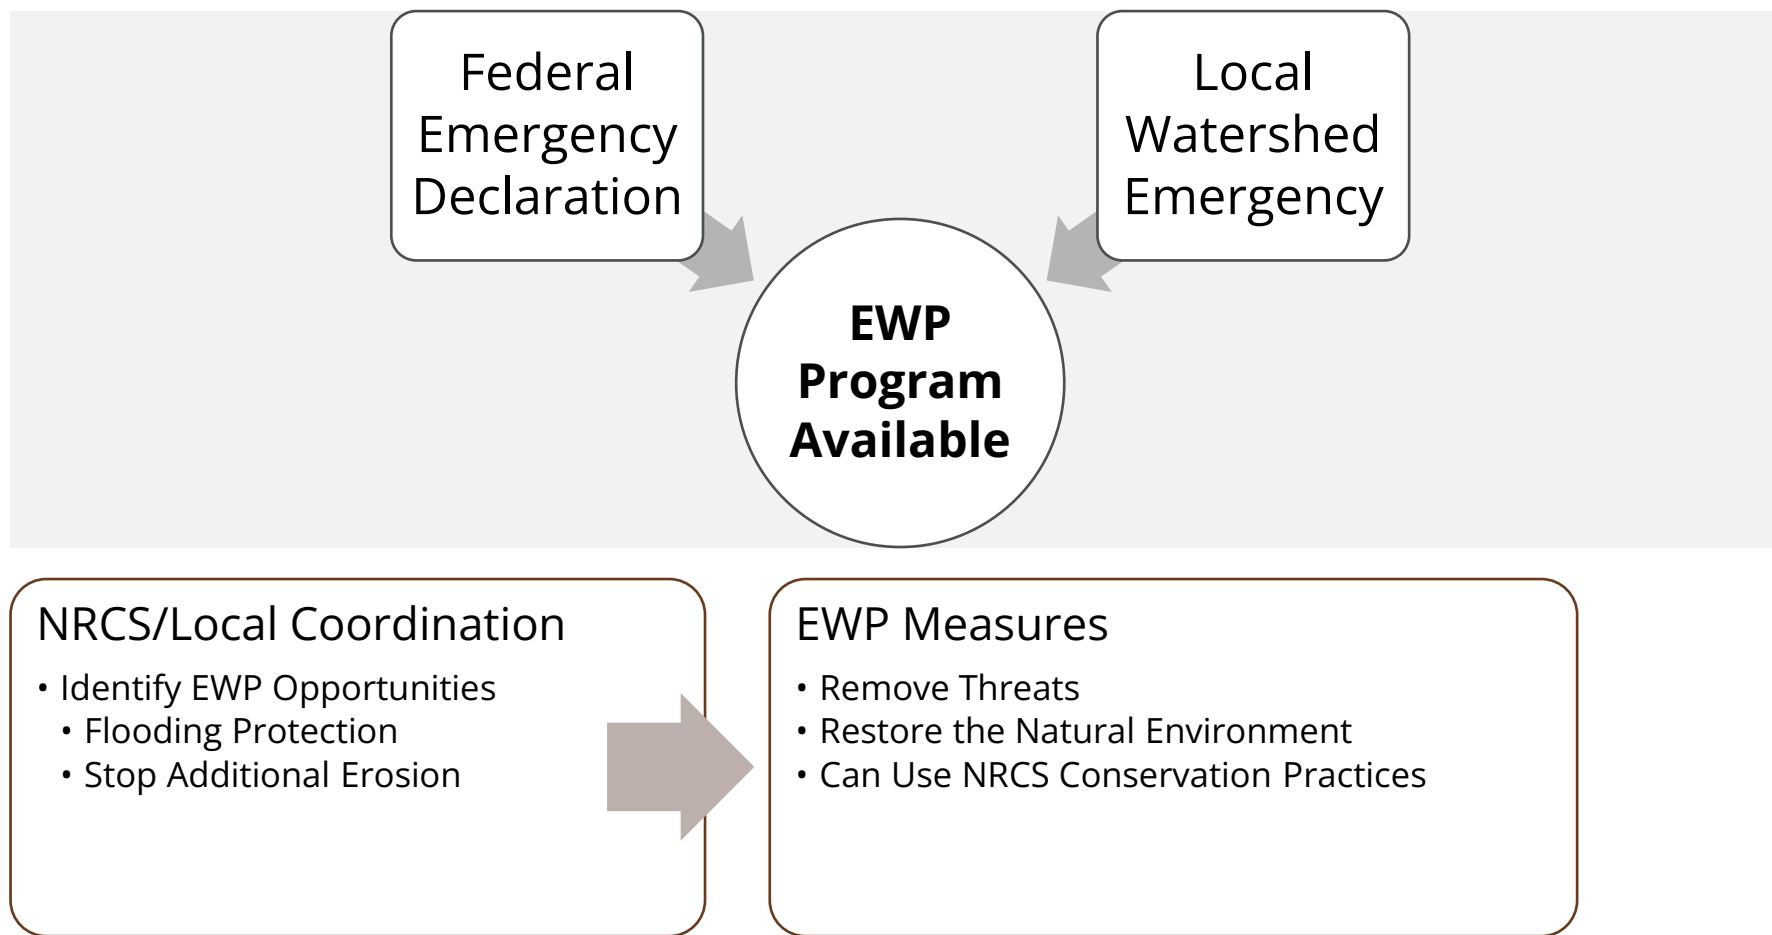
Federal Emergency Declaration

Local Watershed Emergency

EWP Program Available

NRCS/Local Coordination

• Identify EWP Opportunities
  • Flooding Protection
  • Stop Additional Erosion

EWP Measures

• Remove Threats
• Restore the Natural Environment
• Can Use NRCS Conservation Practices